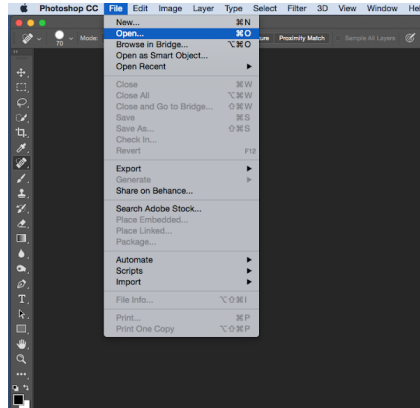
Photoshop CC File Edit Image Layer Type Select Filter 3D View Window He

70 Mode:

ure Proximity Match Sample All Layers

New... ⌘N
Open... ⌘O
Browse in Bridge... ⌥⌘O
Open as Smart Object...
Open Recent

Close ⌘W
Close All ⌥⌘W
Close and Go to Bridge... ⇧⌘W
Save ⌘S
Save As... ⇧⌘S
Check In...
Revert F12

Export
Generate
Share on Behance...

Search Adobe Stock...
Place Embedded...
Place Linked...
Package...

Automate
Scripts
Import

File Info... ⌥⇧⌘I

Print... ⌘P
Print One Copy ⌥⇧⌘P